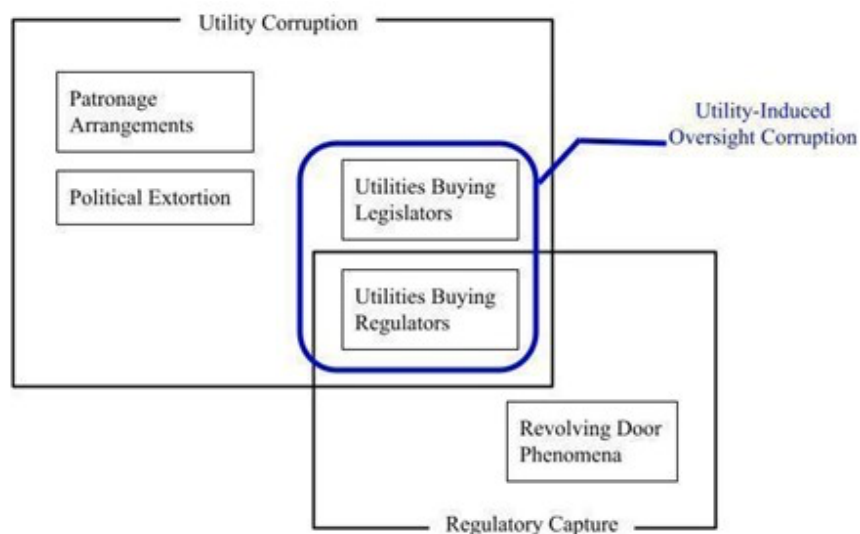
Utility Corruption

Patronage Arrangements

Political Extortion

Utility-Induced Oversight Corruption

Utilities Buying Legislators

Utilities Buying Regulators

Revolving Door Phenomena

Regulatory Capture